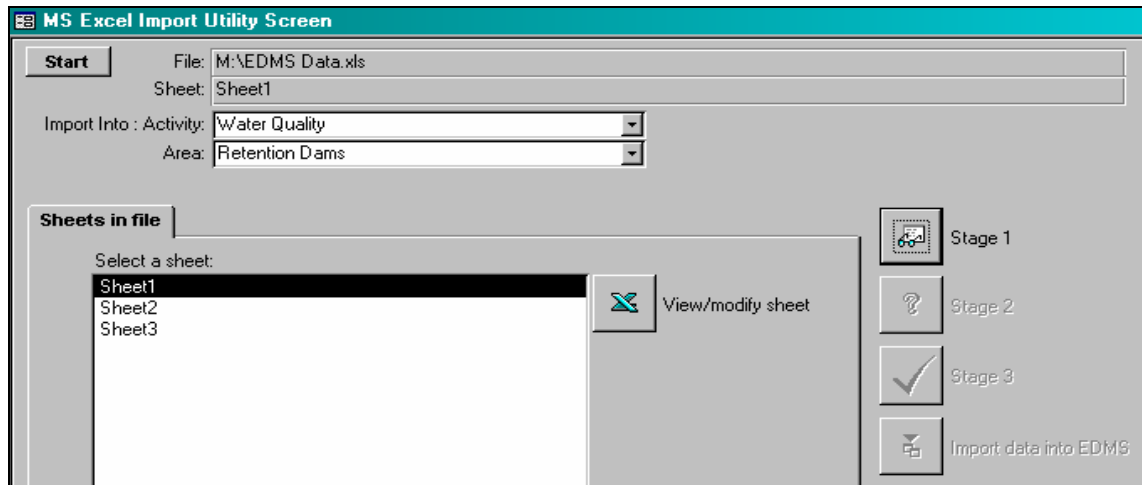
MS Excel Import Utility Screen

Start

File: M:\EDMS Data.xls

Sheet: Sheet1

Import Into : Activity: Water Quality

Area: Retention Dams

Sheets in file

Select a sheet:

Sheet1
Sheet2
Sheet3

View/modify sheet

Stage 1

Stage 2

Stage 3

Import data into EDMS